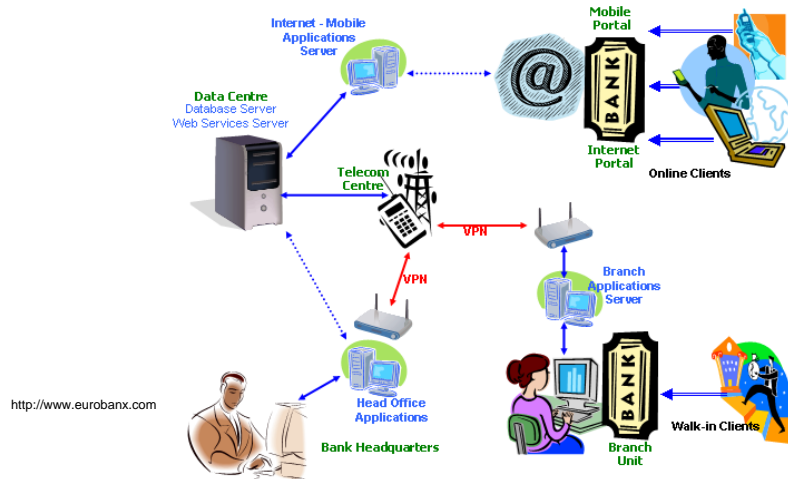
Internet - Mobile Applications Server

Mobile Portal

BANK

Internet Portal

Online Clients

Data Centre
Database Server
Web Services Server

Telecom Centre

VPN

VPN

Branch Applications Server

Head Office Applications

http://www.eurobanx.com

Bank Headquarters

BANK

Branch Unit

Walk-in Clients